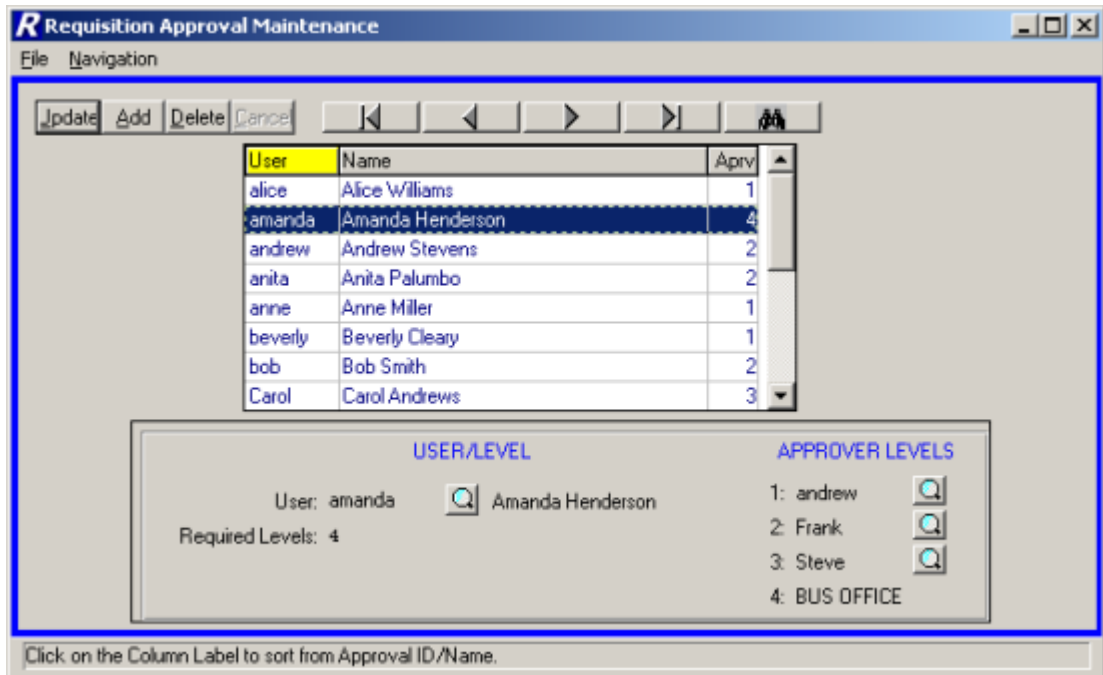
R Requisition Approval Maintenance

File Navigation

Jpdate Add Delete Cancel

| User | Name | Aprv |
|---|---|---|
| alice | Alice Williams | 1 |
| amanda | Amanda Henderson | 4 |
| andrew | Andrew Stevens | 2 |
| anita | Anita Palumbo | 2 |
| anne | Anne Miller | 1 |
| beverly | Beverly Cleary | 1 |
| bob | Bob Smith | 2 |
| Carol | Carol Andrews | 3 |

USER/LEVEL

User: amanda Amanda Henderson

Required Levels: 4

APPROVER LEVELS

1: andrew

2: Frank

3: Steve

4: BUS OFFICE

Click on the Column Label to sort from Approval ID/Name.